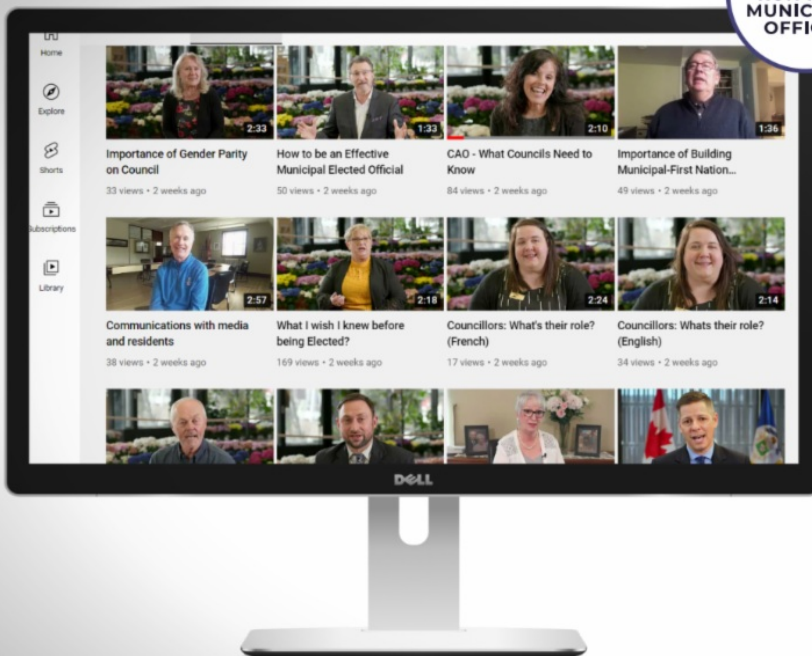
MUNIC
OFFI

Home

Explore

Shorts

Subscriptions

Library

2:33
Importance of Gender Parity on Council
33 views • 2 weeks ago

1:33
How to be an Effective Municipal Elected Official
50 views • 2 weeks ago

2:10
CAO - What Councils Need to Know
84 views • 2 weeks ago

1:36
Importance of Building Municipal-First Nation...
49 views • 2 weeks ago

2:57
Communications with media and residents
38 views • 2 weeks ago

2:18
What I wish I knew before being Elected?
169 views • 2 weeks ago

2:24
Councillors: What's their role? (French)
17 views • 2 weeks ago

2:14
Councillors: Whats their role? (English)
34 views • 2 weeks ago

DELL